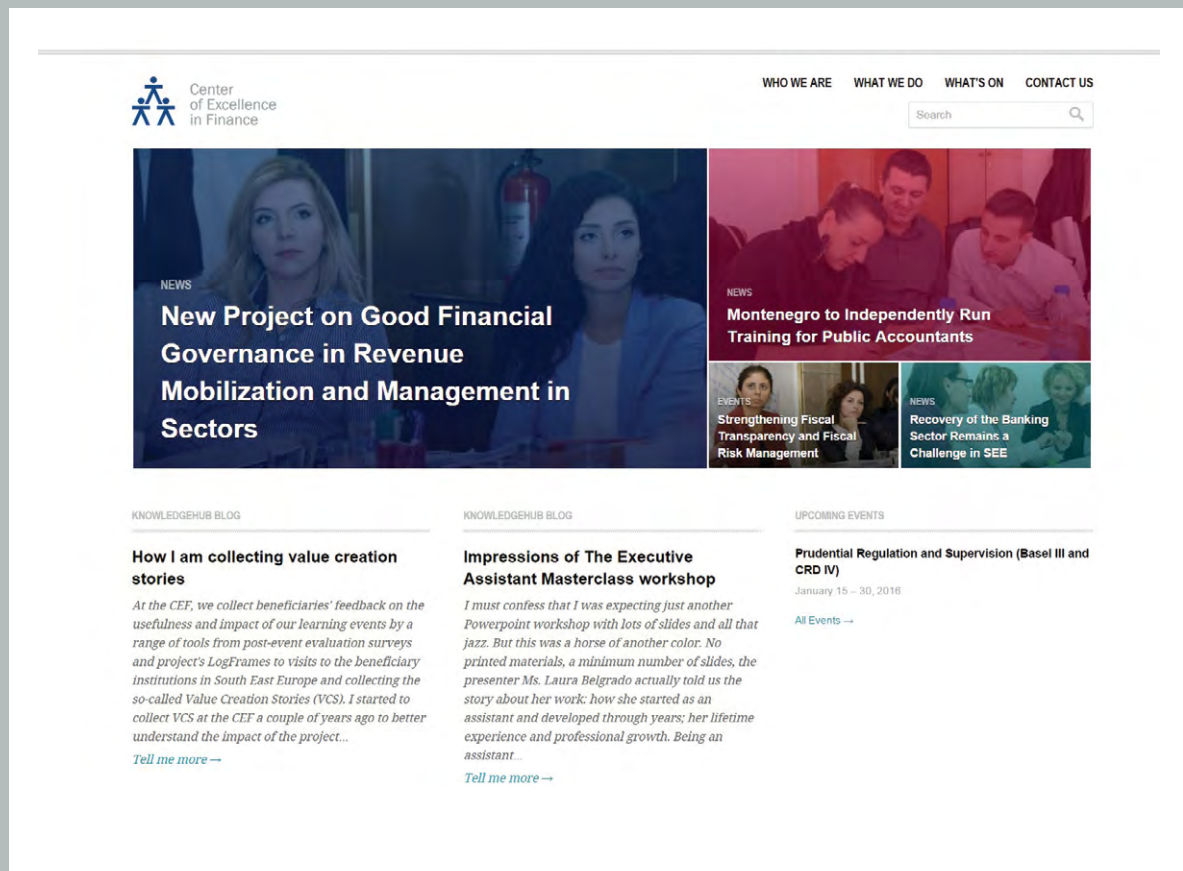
Center of Excellence in Finance

WHO WE ARE WHAT WE DO WHAT'S ON CONTACT US

Search

NEWS

New Project on Good Financial Governance in Revenue Mobilization and Management in Sectors

NEWS

Montenegro to Independently Run Training for Public Accountants

EVENTS

Strengthening Fiscal Transparency and Fiscal Risk Management

NEWS

Recovery of the Banking Sector Remains a Challenge in SEE

KNOWLEDGEHUB BLOG

How I am collecting value creation stories

At the CEF, we collect beneficiaries' feedback on the usefulness and impact of our learning events by a range of tools from post-event evaluation surveys and project's LogFrames to visits to the beneficiary institutions in South East Europe and collecting the so-called Value Creation Stories (VCS). I started to collect VCS at the CEF a couple of years ago to better understand the impact of the project...

Tell me more →

KNOWLEDGEHUB BLOG

Impressions of The Executive Assistant Masterclass workshop

I must confess that I was expecting just another Powerpoint workshop with lots of slides and all that jazz. But this was a horse of another color. No printed materials, a minimum number of slides, the presenter Ms. Laura Belgrado actually told us the story about her work: how she started as an assistant and developed through years; her lifetime experience and professional growth. Being an assistant...

Tell me more →

UPCOMING EVENTS

Prudential Regulation and Supervision (Basel III and CRD IV)

January 15 – 30, 2016

All Events →